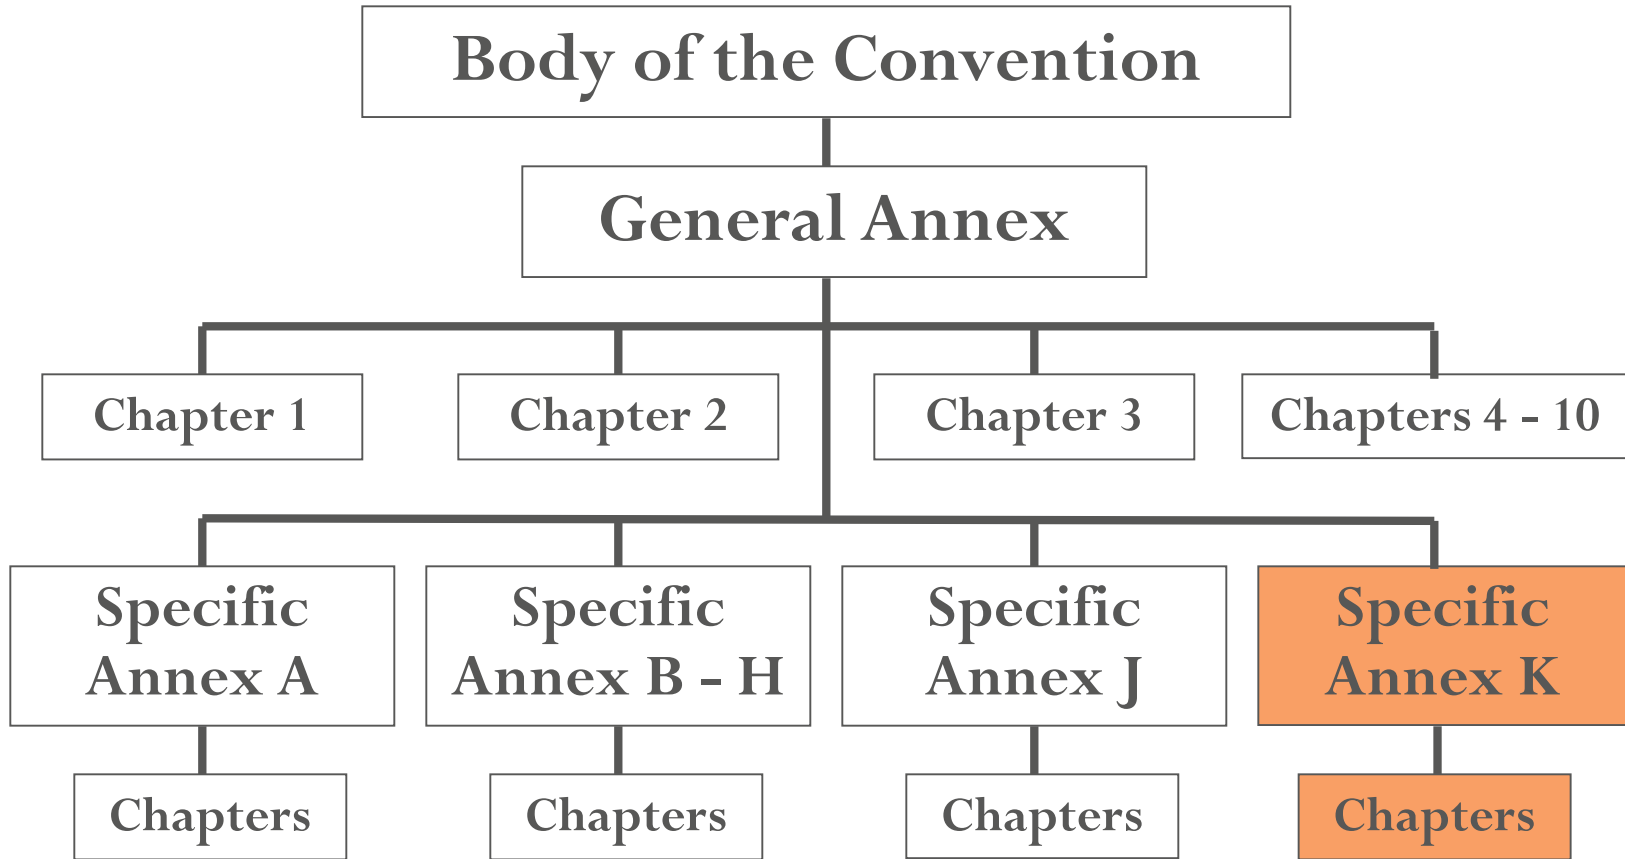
Body of the Convention

General Annex

Chapter 1

Chapter 2

Chapter 3

Chapters 4 - 10

Specific Annex A

Specific Annex B - H

Specific Annex J

Specific Annex K

Chapters

Chapters

Chapters

Chapters